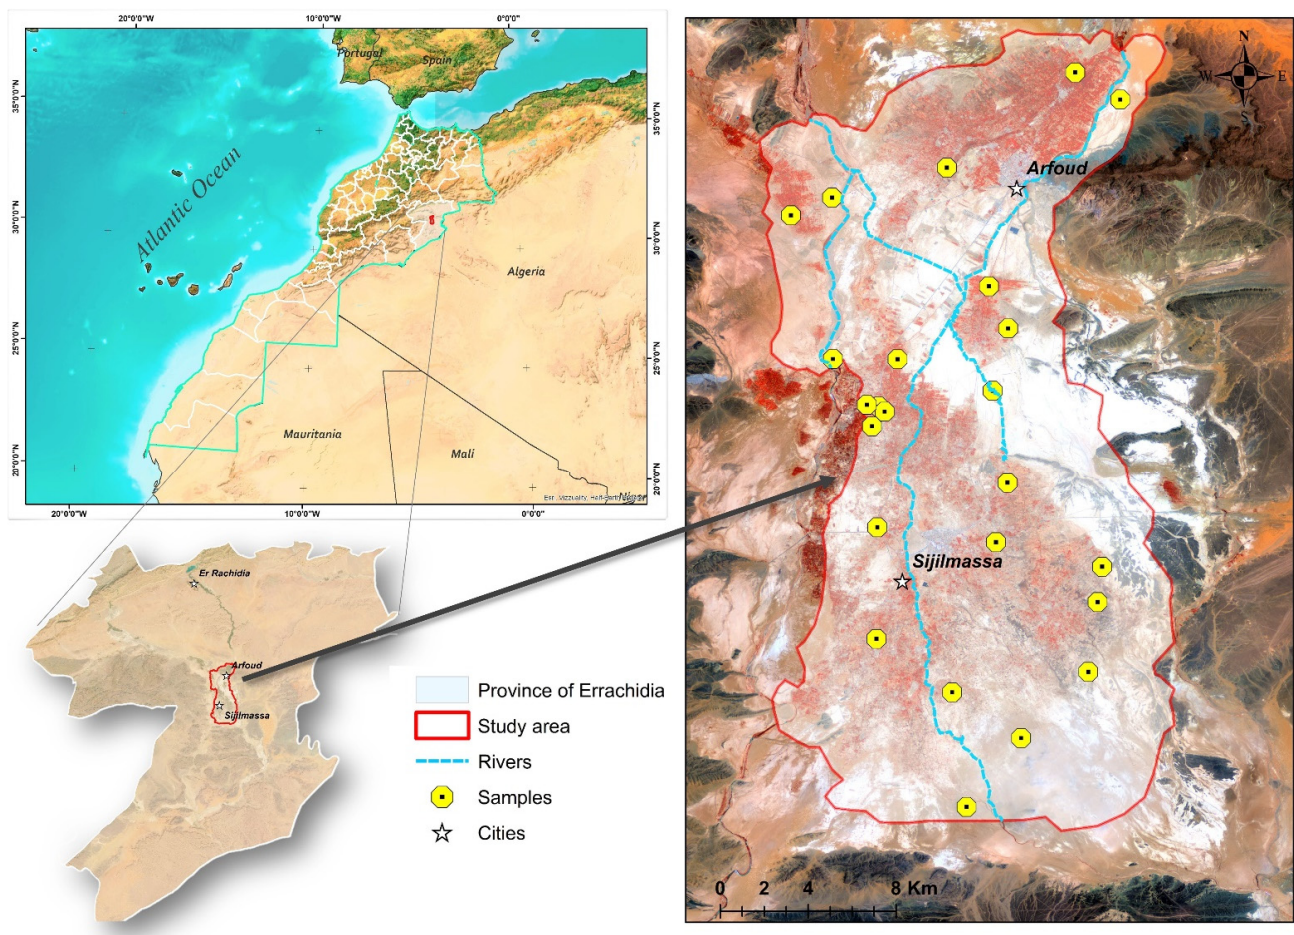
20°0'0"W
10°0'0"W
0°0'0"
Portugal
Spain
35°0'0"N
35°0'0"N
Atlantic Ocean
30°0'0"N
30°0'0"N
Algeria
25°0'0"N
25°0'0"N
Mauritania
Mali
20°0'0"N
20°0'0"N
Esri, Vizzuality, HERE, Garmin
20°0'0"W
10°0'0"W
0°0'0"

Er Rachidia
Arfoud
Sijilmassa

Province of Errachidia
Study area
Rivers
Samples
Cities

N
W
E
S
Arfoud
Sijilmassa
0 2 4 8 Km